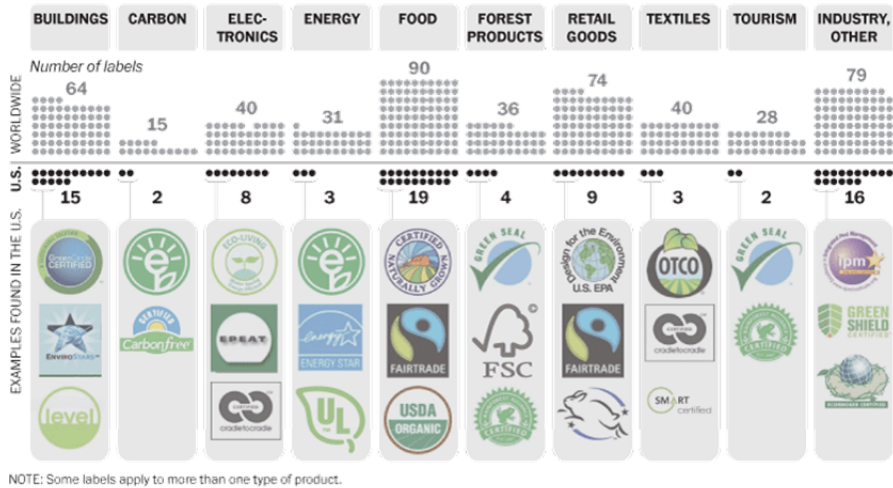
| BUILDINGS | CARBON | ELECTRONICS | ENERGY | FOOD | FOREST PRODUCTS | RETAIL GOODS | TEXTILES | TOURISM | INDUSTRY, OTHER |
|---|---|---|---|---|---|---|---|---|---|
| 64 | 15 | 40 | 31 | 90 | 36 | 74 | 40 | 28 | 79 |
| 15 | 2 | 8 | 3 | 19 | 4 | 9 | 3 | 2 | 16 |

WORLDWIDE

Number of labels

U.S.

EXAMPLES FOUND IN THE U.S.

GreenGuard CERTIFIED

EnviroStars

level

e

CERTIFIED Carbonfree

ECO-LIVING

EPEAT

cradletocradle

e

energy ENERGY STAR

UL

CERTIFIED NATURALLY GROWN

FAIRTRADE

USDA ORGANIC

GREEN SEAL

FSC

Design for the Environment U.S. EPA

FAIRTRADE

OTCO

cradletocradle

SMART certified

GREEN SEAL

ipm

GREEN SHIELD CERTIFIED

NOTE: Some labels apply to more than one type of product.